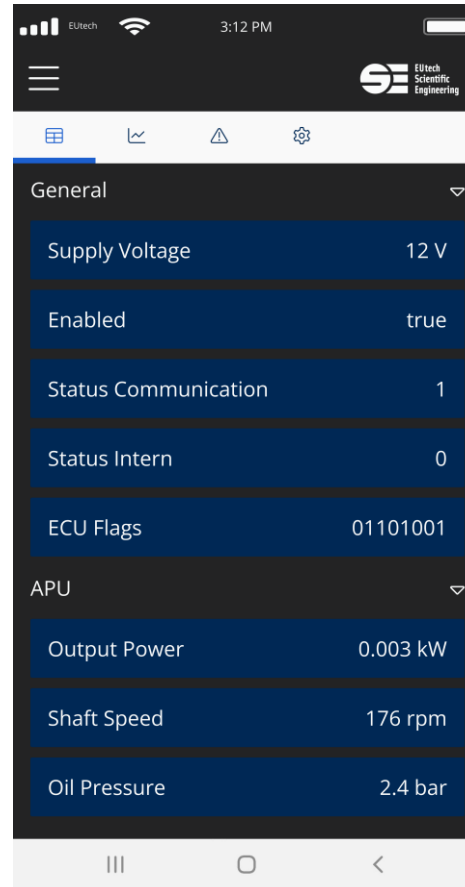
EUtech 3:12 PM

EUtech Scientific Engineering

General

Supply Voltage 12 V

Enabled true

Status Communication 1

Status Intern 0

ECU Flags 01101001

APU

Output Power 0.003 kW

Shaft Speed 176 rpm

Oil Pressure 2.4 bar